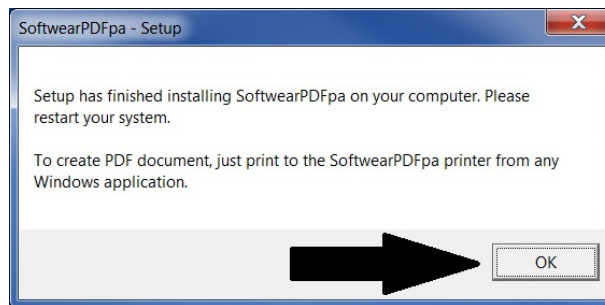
SoftwearPDFpa - Setup

Setup has finished installing SoftwearPDFpa on your computer. Please restart your system.

To create PDF document, just print to the SoftwearPDFpa printer from any Windows application.

OK